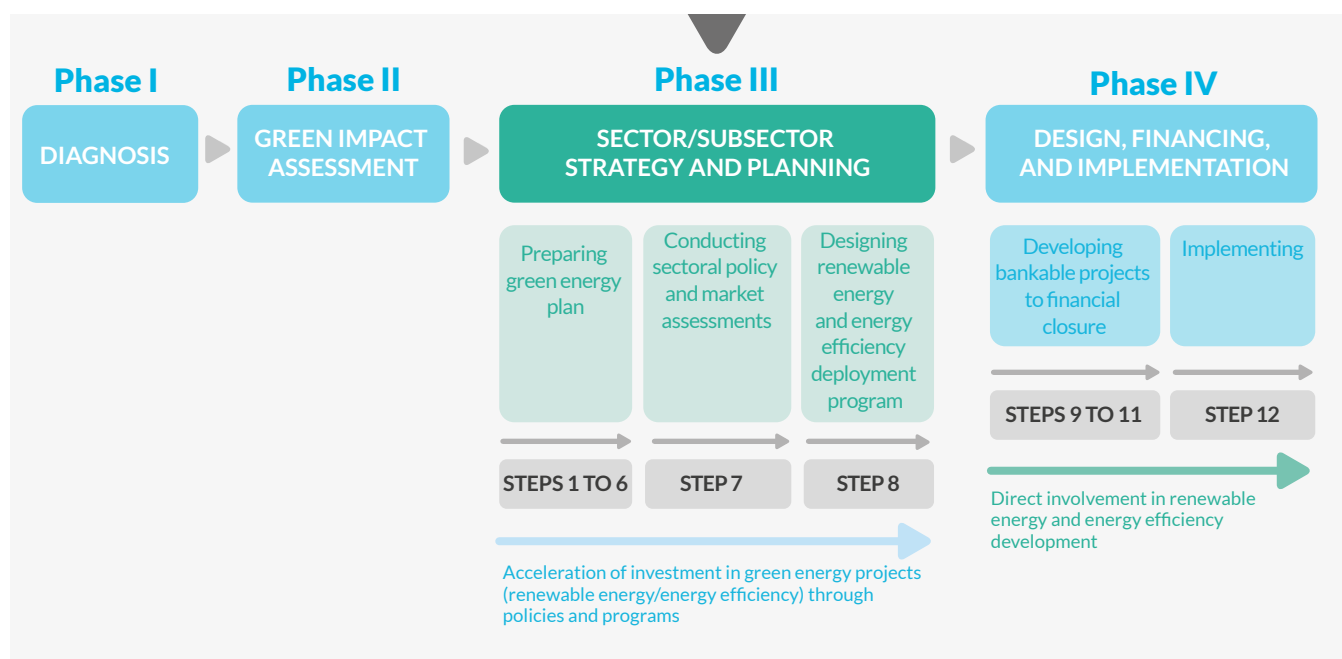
Phase I

DIAGNOSIS

Phase II

GREEN IMPACT ASSESSMENT

Phase III

SECTOR/SUBSECTOR STRATEGY AND PLANNING

Preparing green energy plan

Conducting sectoral policy and market assessments

Designing renewable energy and energy efficiency deployment program

STEPS 1 TO 6

STEP 7

STEP 8

Acceleration of investment in green energy projects (renewable energy/energy efficiency) through policies and programs

Phase IV

DESIGN, FINANCING, AND IMPLEMENTATION

Developing bankable projects to financial closure

Implementing

STEPS 9 TO 11

STEP 12

Direct involvement in renewable energy and energy efficiency development